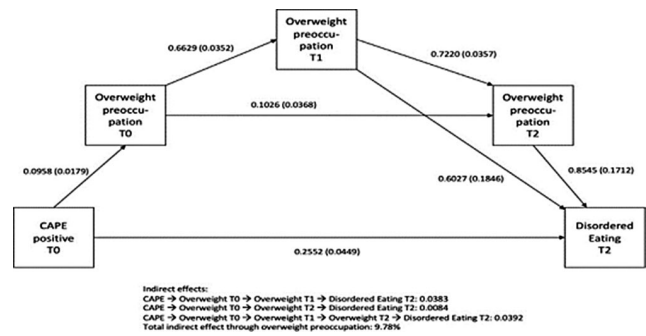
Overweight preoccupation T1

0.6629 (0.0352)

0.7220 (0.0357)

Overweight preoccupation T0

0.1026 (0.0368)

Overweight preoccupation T2

0.0958 (0.0179)

0.6027 (0.1846)

0.8545 (0.1712)

CAPE positive T0

0.2552 (0.0449)

Disordered Eating T2

Indirect effects:
CAPE → Overweight T0 → Overweight T1 → Disordered Eating T2: 0.0383
CAPE → Overweight T0 → Overweight T2 → Disordered Eating T2: 0.0084
CAPE → Overweight T0 → Overweight T1 → Overweight T2 → Disordered Eating T2: 0.0392
Total indirect effect through overweight preoccupation: 9.78%